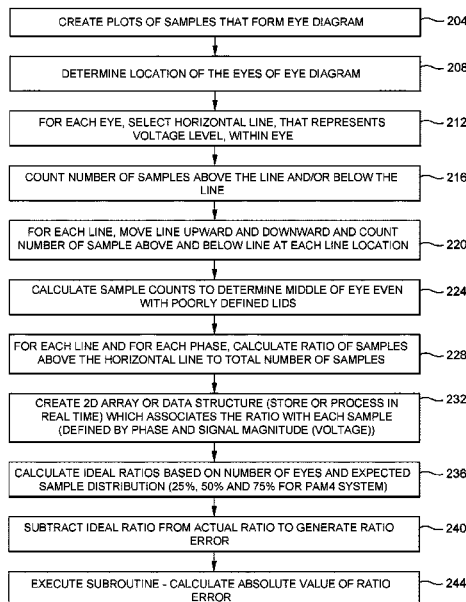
CREATE PLOTS OF SAMPLES THAT FORM EYE DIAGRAM
204

DETERMINE LOCATION OF THE EYES OF EYE DIAGRAM
208

FOR EACH EYE, SELECT HORIZONTAL LINE, THAT REPRESENTS VOLTAGE LEVEL, WITHIN EYE
212

COUNT NUMBER OF SAMPLES ABOVE THE LINE AND/OR BELOW THE LINE
216

FOR EACH LINE, MOVE LINE UPWARD AND DOWNWARD AND COUNT NUMBER OF SAMPLE ABOVE AND BELOW LINE AT EACH LINE LOCATION
220

CALCULATE SAMPLE COUNTS TO DETERMINE MIDDLE OF EYE EVEN WITH POORLY DEFINED LIDS
224

FOR EACH LINE AND FOR EACH PHASE, CALCULATE RATIO OF SAMPLES ABOVE THE HORIZONTAL LINE TO TOTAL NUMBER OF SAMPLES
228

CREATE 2D ARRAY OR DATA STRUCTURE (STORE OR PROCESS IN REAL TIME) WHICH ASSOCIATES THE RATIO WITH EACH SAMPLE (DEFINED BY PHASE AND SIGNAL MAGNITUDE (VOLTAGE))
232

CALCULATE IDEAL RATIOS BASED ON NUMBER OF EYES AND EXPECTED SAMPLE DISTRIBUTION (25%, 50% AND 75% FOR PAM4 SYSTEM)
236

SUBTRACT IDEAL RATIO FROM ACTUAL RATIO TO GENERATE RATIO ERROR
240

EXECUTE SUBROUTINE - CALCULATE ABSOLUTE VALUE OF RATIO ERROR
244